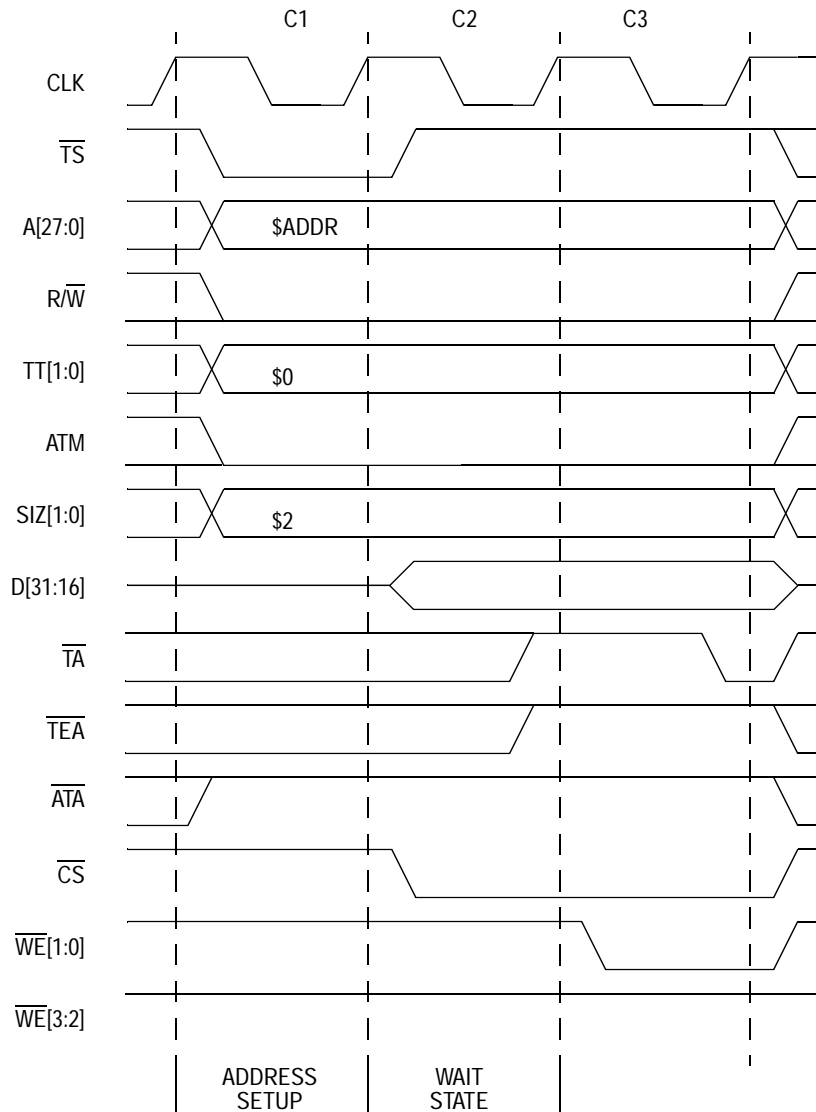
C1 C2 C3

CLK

$\overline{TS}$

A[27:0]

$ADDR

R/$\overline{W}$

TT[1:0]

$0

ATM

SIZ[1:0]

$2

D[31:16]

$\overline{TA}$

$\overline{TEA}$

$\overline{ATA}$

$\overline{CS}$

$\overline{WE}$[1:0]

$\overline{WE}$[3:2]

ADDRESS SETUP

WAIT STATE